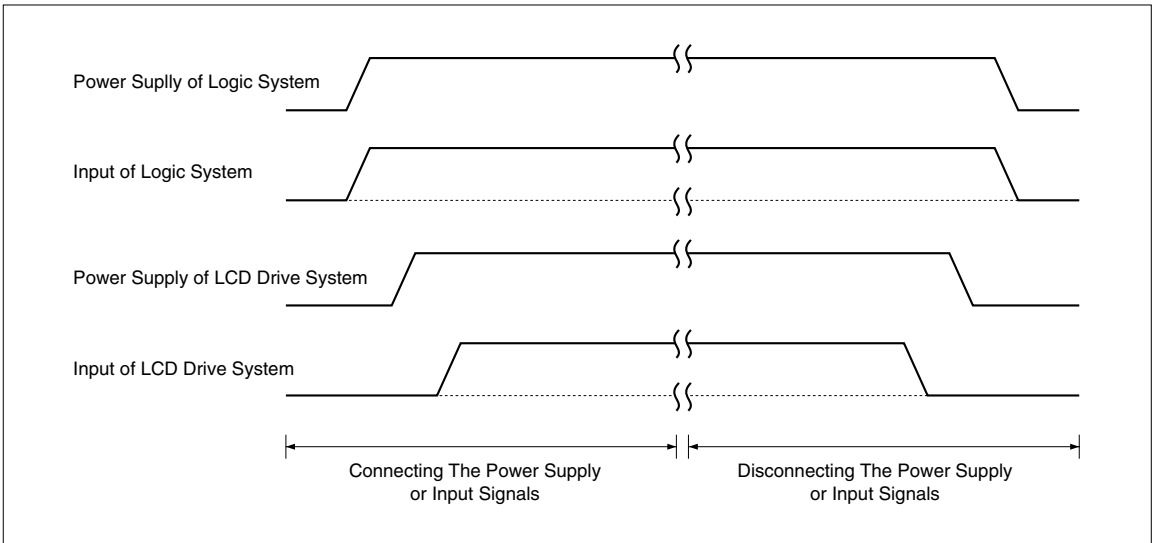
Power Suplly of Logic System

Input of Logic System

Power Supply of LCD Drive System

Input of LCD Drive System

Connecting The Power Supply or Input Signals

Disconnecting The Power Supply or Input Signals